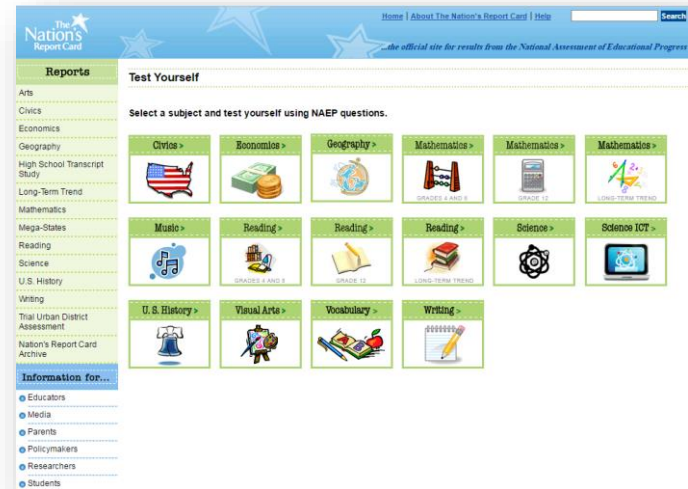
The Nation's Report Card

Home | About The Nation's Report Card | Help

Search

...the official site for results from the National Assessment of Educational Progress

Reports

Arts

Civics

Economics

Geography

High School Transcript Study

Long-Term Trend

Mathematics

Mega-States

Reading

Science

U.S. History

Writing

Trial Urban District Assessment

Nation's Report Card Archive

Information for...

Educators

Media

Parents

Policymakers

Researchers

Students

Test Yourself

Select a subject and test yourself using NAEP questions.

Civics >

Economics >

Geography >

Mathematics >
GRADES 4 AND 8

Mathematics >
GRADE 12

Mathematics >
LONG-TERM TREND

Music >

Reading >
GRADES 4 AND 8

Reading >
GRADE 12

Reading >
LONG-TERM TREND

Science >

Science ICT >

U. S. History >

Visual Arts >

Vocabulary >

Writing >